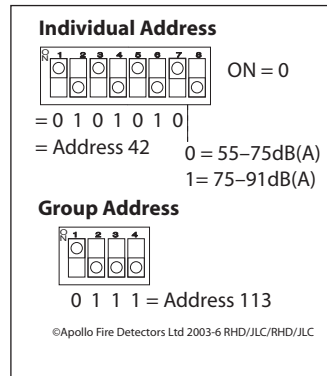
Individual Address

ON
1 2 3 4 5 6 7 8

ON = 0

= 0 1 0 1 0 1 0
= Address 42

0 = 55–75dB(A)
1= 75–91dB(A)

Group Address

ON
1 2 3 4

0 1 1 1 = Address 113

©Apollo Fire Detectors Ltd 2003-6 RHD/JLC/RHD/JLC